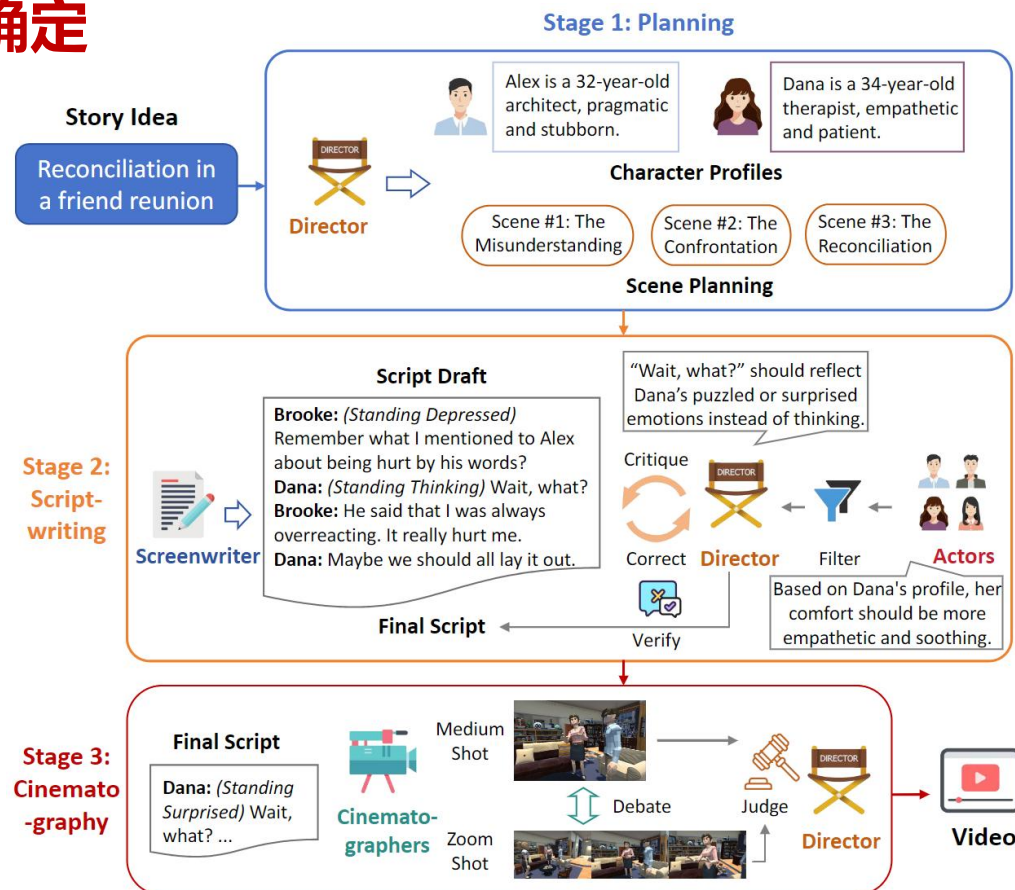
确定

Stage 1: Planning

Story Idea

Reconciliation in a friend reunion

DIRECTOR

Director

Alex is a 32-year-old architect, pragmatic and stubborn.

Dana is a 34-year-old therapist, empathetic and patient.

Character Profiles

Scene #1: The Misunderstanding

Scene #2: The Confrontation

Scene #3: The Reconciliation

Scene Planning

Stage 2: Script-writing

Script Draft

**Brooke:** *(Standing Depressed)* Remember what I mentioned to Alex about being hurt by his words?
**Dana:** *(Standing Thinking)* Wait, what?
**Brooke:** He said that I was always overreacting. It really hurt me.
**Dana:** Maybe we should all lay it out.

Screenwriter

"Wait, what?" should reflect Dana's puzzled or surprised emotions instead of thinking.

Critique

Correct

DIRECTOR

Director

Filter

Actors

Based on Dana's profile, her comfort should be more empathetic and soothing.

Final Script

Verify

Stage 3: Cinemato-graphy

Final Script

**Dana:** *(Standing Surprised)* Wait, what? ...

Cinemato-graphers

Medium Shot

Debate

Zoom Shot

Judge

DIRECTOR

Director

Video